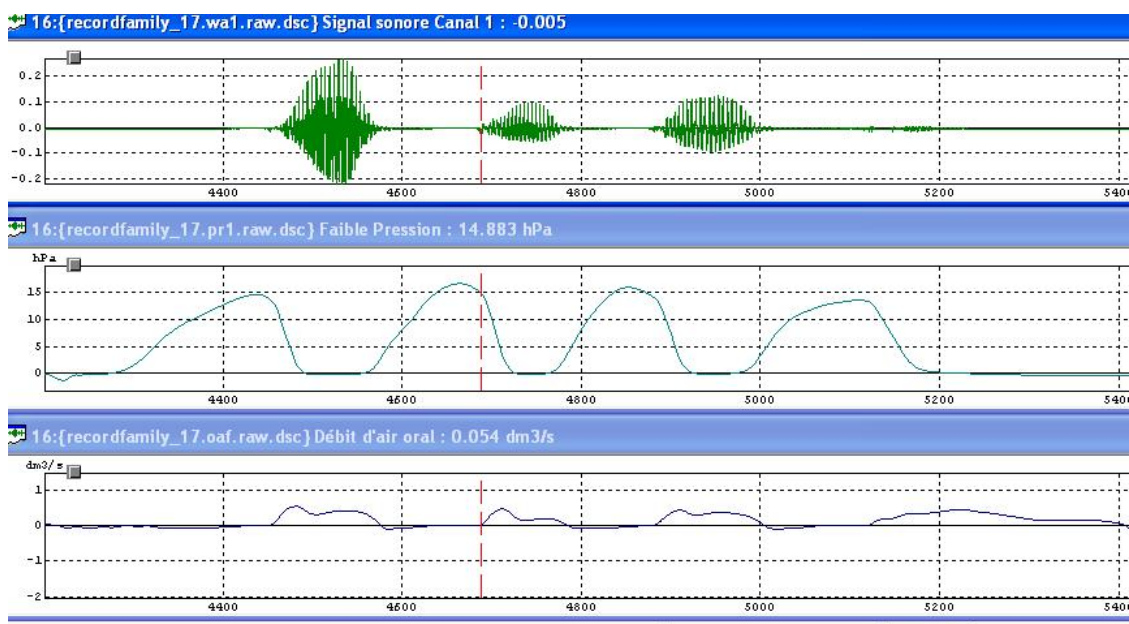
16:{recordfamily_17.wa1.raw.dsc} Signal sonore Canal 1 : -0.005

0.2
0.1
0.0
-0.1
-0.2
4400
4600
4800
5000
5200
540

16:{recordfamily_17.pr1.raw.dsc} Faible Pression : 14.883 hPa

hPa
15
10
5
0
4400
4600
4800
5000
5200
540

16:{recordfamily_17.oaf.raw.dsc} Débit d'air oral : 0.054 dm3/s

dm3/s
1
0
-1
-2
4400
4600
4800
5000
5200
540